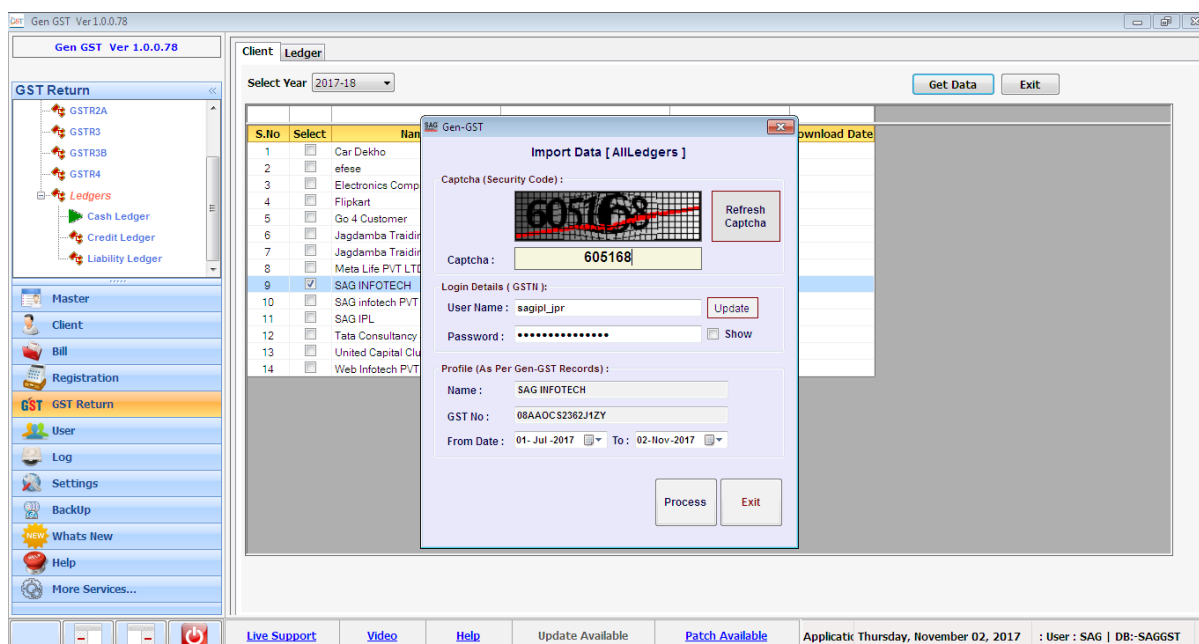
GST Gen GST Ver 1.0.0.78

Gen GST Ver 1.0.0.78

GST Return

GSTR2A
GSTR3
GSTR3B
GSTR4
Ledgers
Cash Ledger
Credit Ledger
Liability Ledger

Master
Client
Bill
Registration
GST Return
User
Log
Settings
BackUp
NEW Whats New
Help
More Services...

Client Ledger

Select Year 2017-18

Get Data Exit

| S.No | Select | Nam | ownload Date |
|---|---|---|---|
| 1 | | Car Dekho | |
| 2 | | efese | |
| 3 | | Electronics Comp | |
| 4 | | Flipkart | |
| 5 | | Go 4 Customer | |
| 6 | | Jagdamba Traidir | |
| 7 | | Jagdamba Traidir | |
| 8 | | Meta Life PVT LTD | |
| 9 | ✓ | SAG INFOTECH | |
| 10 | | SAG infotech PVT | |
| 11 | | SAG IPL | |
| 12 | | Tata Consultancy | |
| 13 | | United Capital Clu | |
| 14 | | Web Infotech PVT | |

Gen-GST

Import Data [ AllLedgers ]

Captcha (Security Code) :

605168

Refresh Captcha

Captcha : 605168

Login Details ( GSTN ):

User Name : sagipl_jpr Update

Password : ••••••••••••••• Show

Profile (As Per Gen-GST Records) :

Name : SAG INFOTECH

GST No : 08AAOCS2362J1ZY

From Date : 01- Jul -2017 To : 02-Nov-2017

Process Exit

Live Support Video Help Update Available Patch Available Applicatic Thursday, November 02, 2017 : User : SAG | DB:-SAGGST